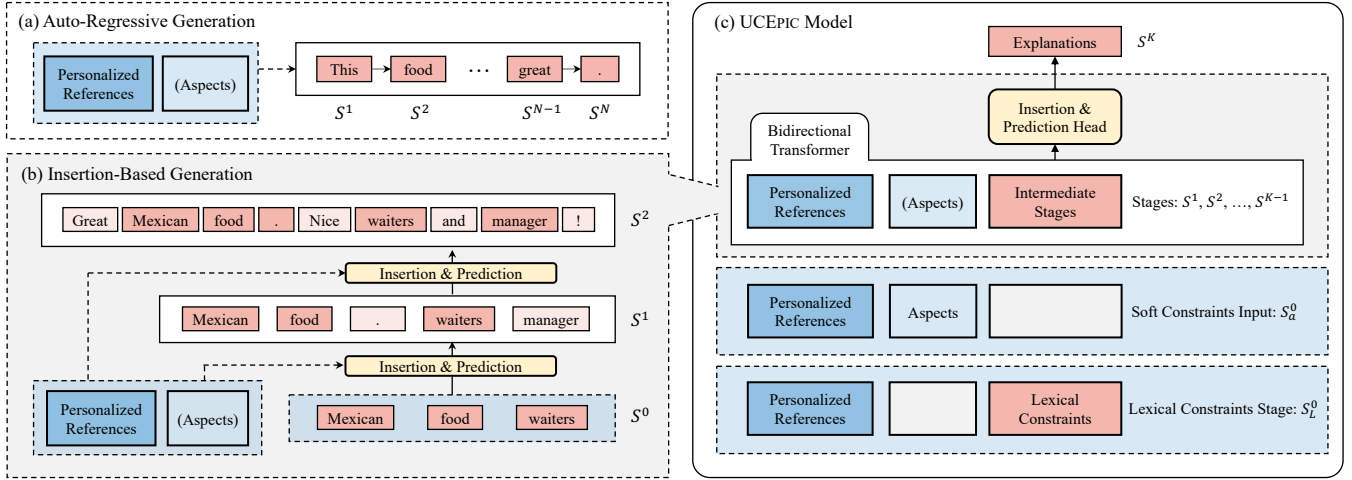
(a) Auto-Regressive Generation

Personalized References

(Aspects)

This

food

⋯

great

.

$S^1$

$S^2$

$S^{N-1}$

$S^N$

(b) Insertion-Based Generation

Great

Mexican

food

.

Nice

waiters

and

manager

!

$S^2$

Insertion & Prediction

Mexican

food

.

waiters

manager

$S^1$

Insertion & Prediction

Personalized References

(Aspects)

Mexican

food

waiters

$S^0$

(c) UCEPIC Model

Explanations

$S^K$

Insertion & Prediction Head

Bidirectional Transformer

Personalized References

(Aspects)

Intermediate Stages

Stages: $S^1, S^2, \ldots, S^{K-1}$

Personalized References

Aspects

Soft Constraints Input: $S_a^0$

Personalized References

Lexical Constraints

Lexical Constraints Stage: $S_L^0$